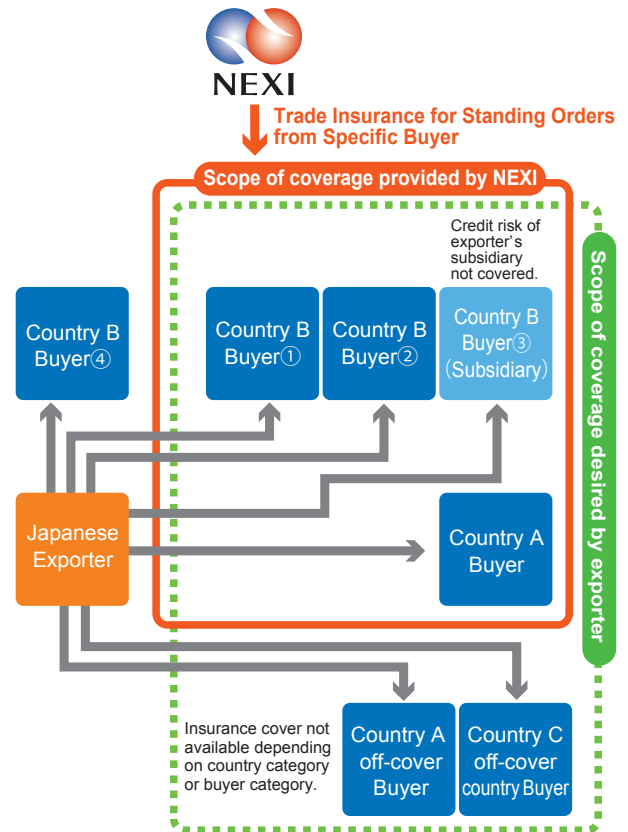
NEXI

Trade Insurance for Standing Orders from Specific Buyer

Scope of coverage provided by NEXI

Credit risk of exporter's subsidiary not covered.

Scope of coverage desired by exporter

Country B Buyer④

Country B Buyer①

Country B Buyer②

Country B Buyer③ (Subsidiary)

Japanese Exporter

Country A Buyer

Insurance cover not available depending on country category or buyer category.

Country A off-cover Buyer

Country C off-cover country Buyer